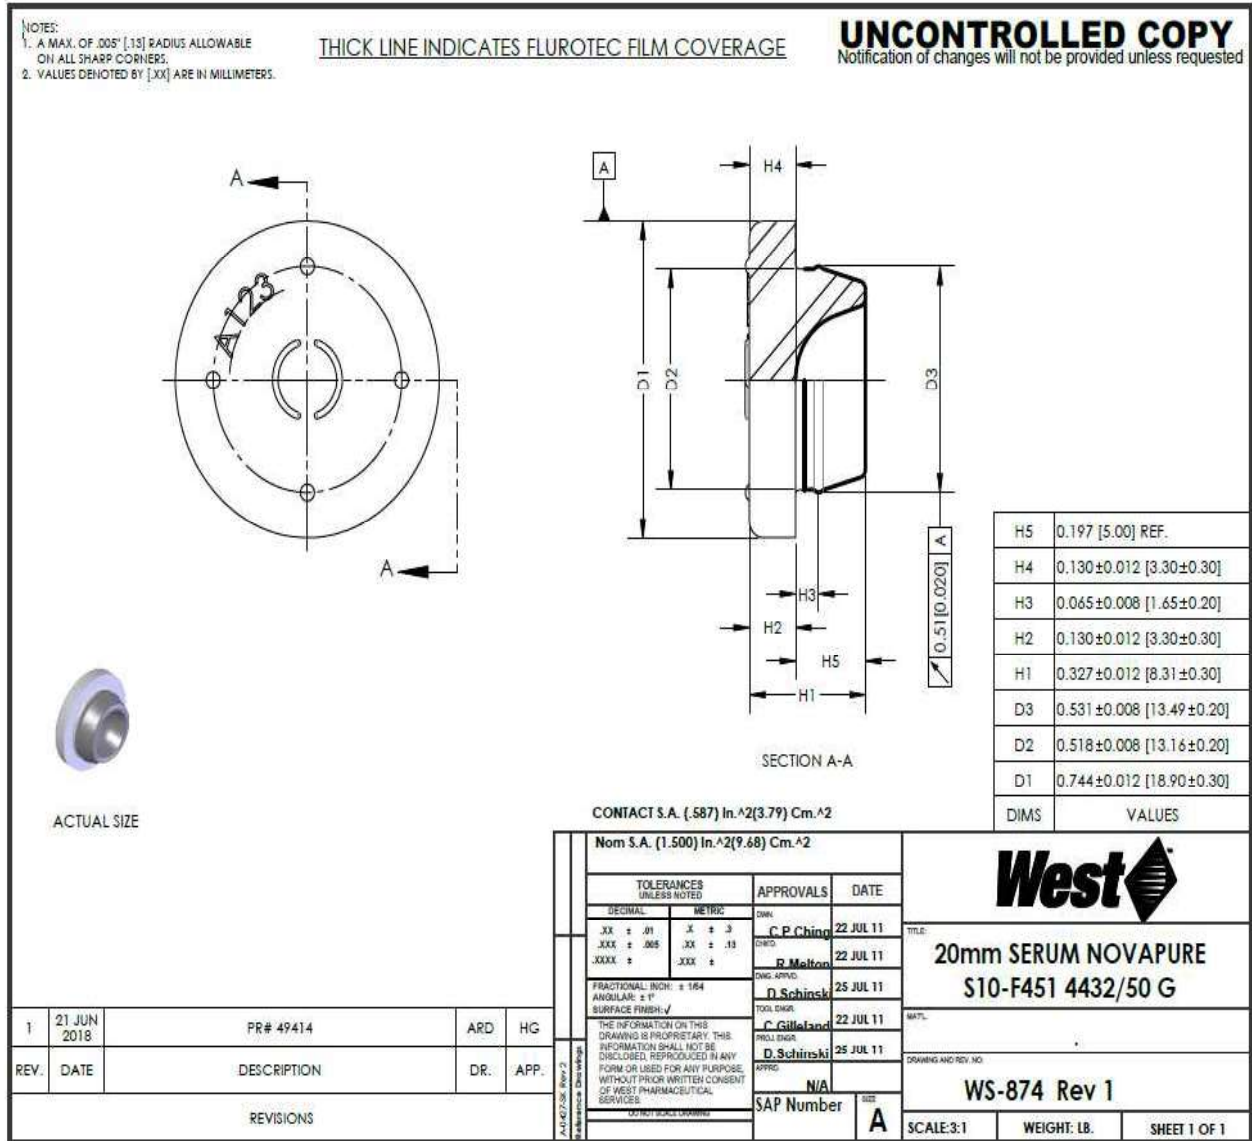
NOTES:
1. A MAX. OF .005" [.13] RADIUS ALLOWABLE ON ALL SHARP CORNERS.
2. VALUES DENOTED BY [.XX] ARE IN MILLIMETERS.

THICK LINE INDICATES FLUROTEC FILM COVERAGE

UNCONTROLLED COPY
Notification of changes will not be provided unless requested

A
A
A123

A
H4
D1
D2
D3
0.51[0.020] A
H3
H2
H5
H1

SECTION A-A

ACTUAL SIZE

| H5 | 0.197 [5.00] REF. |
|---|---|
| H4 | 0.130±0.012 [3.30±0.30] |
| H3 | 0.065±0.008 [1.65±0.20] |
| H2 | 0.130±0.012 [3.30±0.30] |
| H1 | 0.327±0.012 [8.31±0.30] |
| D3 | 0.531±0.008 [13.49±0.20] |
| D2 | 0.518±0.008 [13.16±0.20] |
| D1 | 0.744±0.012 [18.90±0.30] |
| DIMS | VALUES |

CONTACT S.A. (.587) In.^2(3.79) Cm.^2
Nom S.A. (1.500) In.^2(9.68) Cm.^2

TOLERANCES UNLESS NOTED
DECIMAL METRIC
.XX ± .01 .X ± .3
.XXX ± .005 .XX ± .13
.XXXX ± .XXX ±
FRACTIONAL: INCH: ± 1/64
ANGULAR: ± 1°
SURFACE FINISH: √
THE INFORMATION ON THIS DRAWING IS PROPRIETARY. THIS INFORMATION SHALL NOT BE DISCLOSED, REPRODUCED IN ANY FORM OR USED FOR ANY PURPOSE WITHOUT PRIOR WRITTEN CONSENT OF WEST PHARMACEUTICAL SERVICES.
DO NOT SCALE DRAWING
A-0427-SK Rev 2
Reference Drawings

| APPROVALS | DATE |
|---|---|
| DWN. C.P.Ching | 22 JUL 11 |
| CHK'D. R.Melton | 22 JUL 11 |
| DWG. APPVD. D.Schinski | 25 JUL 11 |
| TOOL ENGR. C.Gilleland | 22 JUL 11 |
| PROJ. ENGR. D.Schinski | 25 JUL 11 |
| APPRD. N/A | |

SAP Number
SIZE A

West

TITLE:
20mm SERUM NOVAPURE
S10-F451 4432/50 G

MAT'L
.

DRAWING AND REV. NO.
WS-874 Rev 1

SCALE:3:1
WEIGHT: LB.
SHEET 1 OF 1

| 1 | 21 JUN 2018 | PR# 49414 | ARD | HG |
|---|---|---|---|---|
| REV. | DATE | DESCRIPTION | DR. | APP. |

REVISIONS